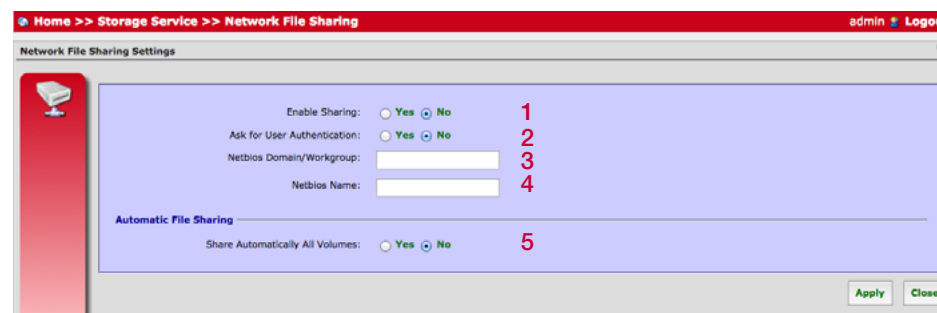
Home >> Storage Service >> Network File Sharing

admin Logo

Network File Sharing Settings

Enable Sharing: Yes No 1

Ask for User Authentication: Yes No 2

Netbios Domain/Workgroup: 3

Netbios Name: 4

Automatic File Sharing

Share Automatically All Volumes: Yes No 5

Apply Close